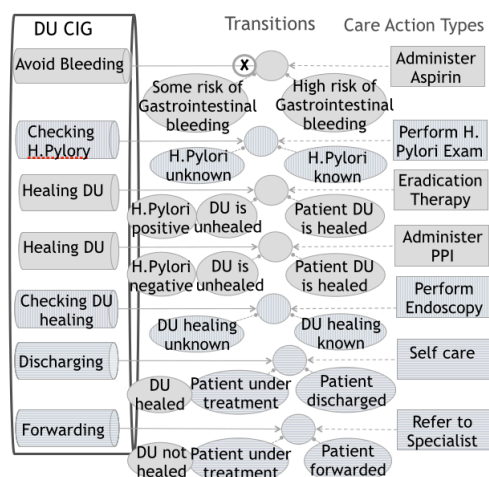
DU CIG

Transitions

Care Action Types

Avoid Bleeding

X

Administer Aspirin

Some risk of Gastrointestinal bleeding

High risk of Gastrointestinal bleeding

Checking H.Pylory

Perform H. Pylori Exam

H.Pylori unknown

H.Pylori known

Healing DU

Eradication Therapy

H.Pylori positive

DU is unhealed

Patient DU is healed

Healing DU

Administer PPI

H.Pylori negative

DU is unhealed

Patient DU is healed

Checking DU healing

Perform Endoscopy

DU healing unknown

DU healing known

Discharging

Self care

DU healed

Patient under treatment

Patient discharged

Forwarding

Refer to Specialist

DU not healed

Patient under treatment

Patient forwarded